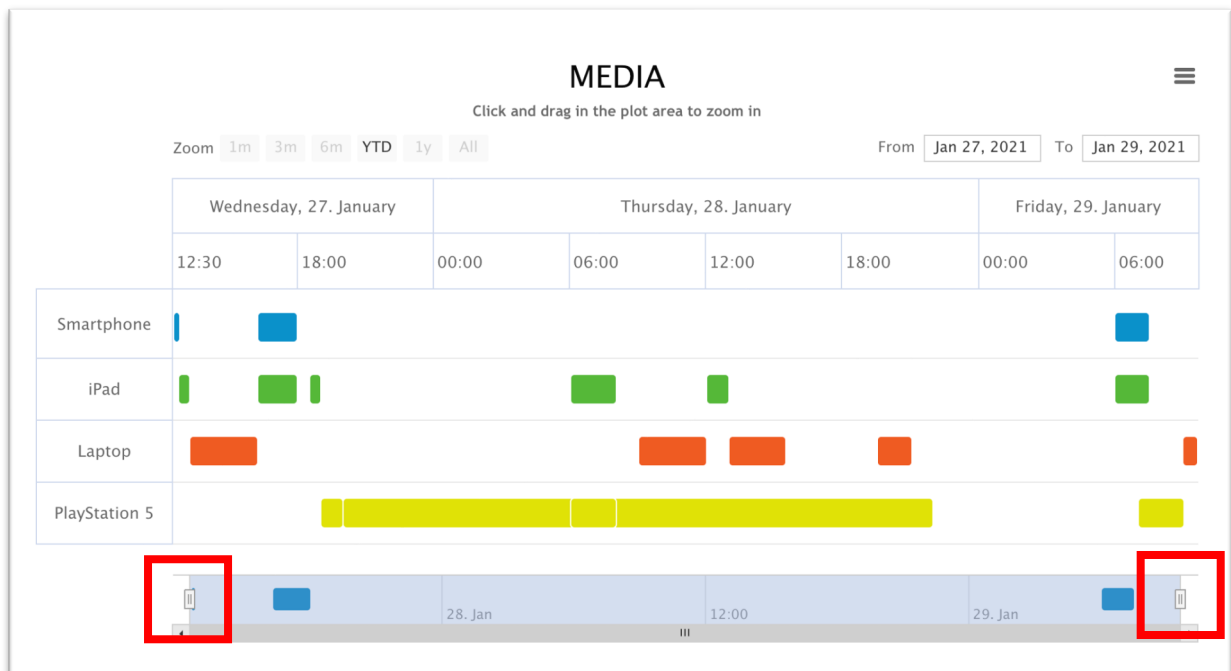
MEDIA

Click and drag in the plot area to zoom in

Zoom 1m 3m 6m YTD 1y All

From Jan 27, 2021 To Jan 29, 2021

| | Wednesday, 27. January | | Thursday, 28. January | | | | Friday, 29. January | |
|---|---|---|---|---|---|---|---|---|
| | 12:30 | 18:00 | 00:00 | 06:00 | 12:00 | 18:00 | 00:00 | 06:00 |
| Smartphone | | | | | | | | |
| iPad | | | | | | | | |
| Laptop | | | | | | | | |
| PlayStation 5 | | | | | | | | |

28. Jan
12:00
29. Jan